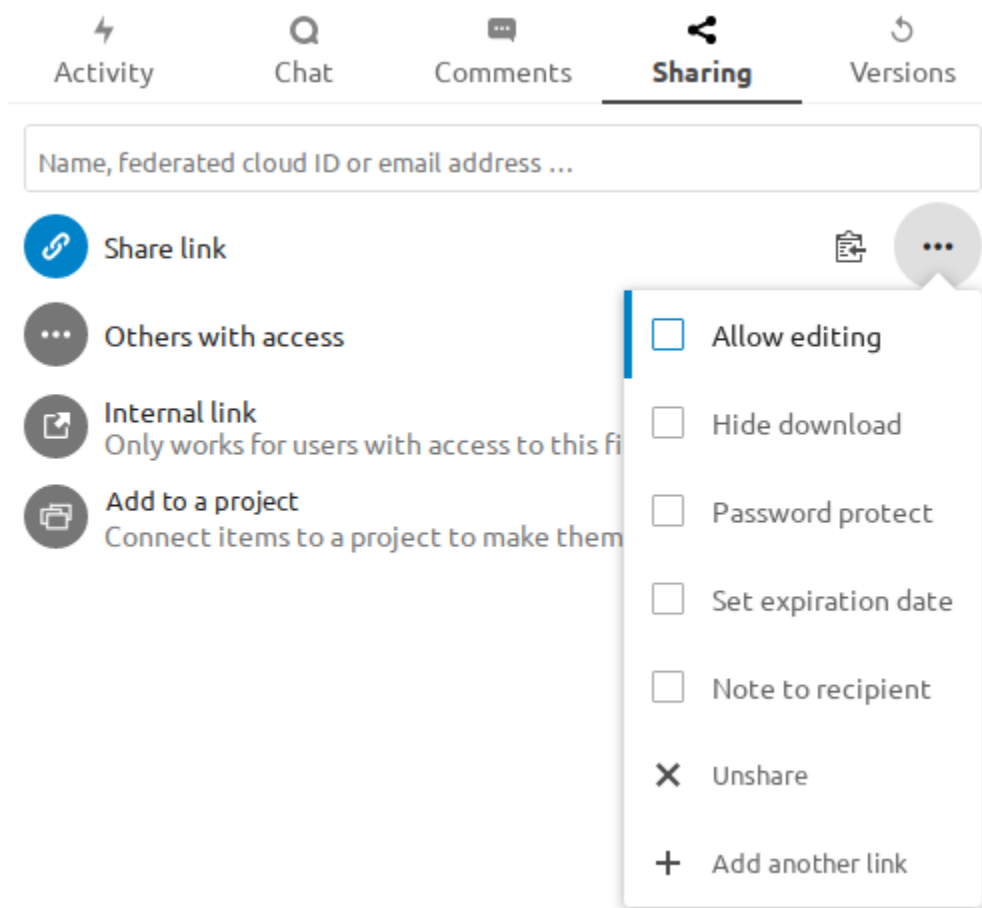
Activity Chat Comments Sharing Versions

Name, federated cloud ID or email address ...

Share link

Others with access

Internal link
Only works for users with access to this fi

Add to a project
Connect items to a project to make them

Allow editing

Hide download

Password protect

Set expiration date

Note to recipient

Unshare

Add another link